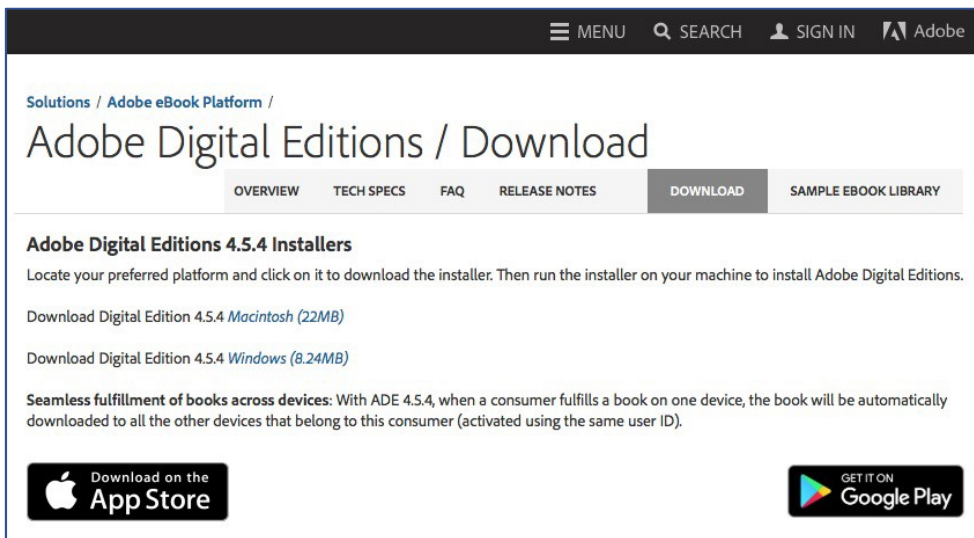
MENU SEARCH SIGN IN Adobe

Solutions / Adobe eBook Platform /

Adobe Digital Editions / Download

OVERVIEW TECH SPECS FAQ RELEASE NOTES DOWNLOAD SAMPLE EBOOK LIBRARY

Adobe Digital Editions 4.5.4 Installers

Locate your preferred platform and click on it to download the installer. Then run the installer on your machine to install Adobe Digital Editions.

Download Digital Edition 4.5.4 Macintosh (22MB)

Download Digital Edition 4.5.4 Windows (8.24MB)

Seamless fulfillment of books across devices: With ADE 4.5.4, when a consumer fulfills a book on one device, the book will be automatically downloaded to all the other devices that belong to this consumer (activated using the same user ID).

Download on the App Store

GET IT ON Google Play